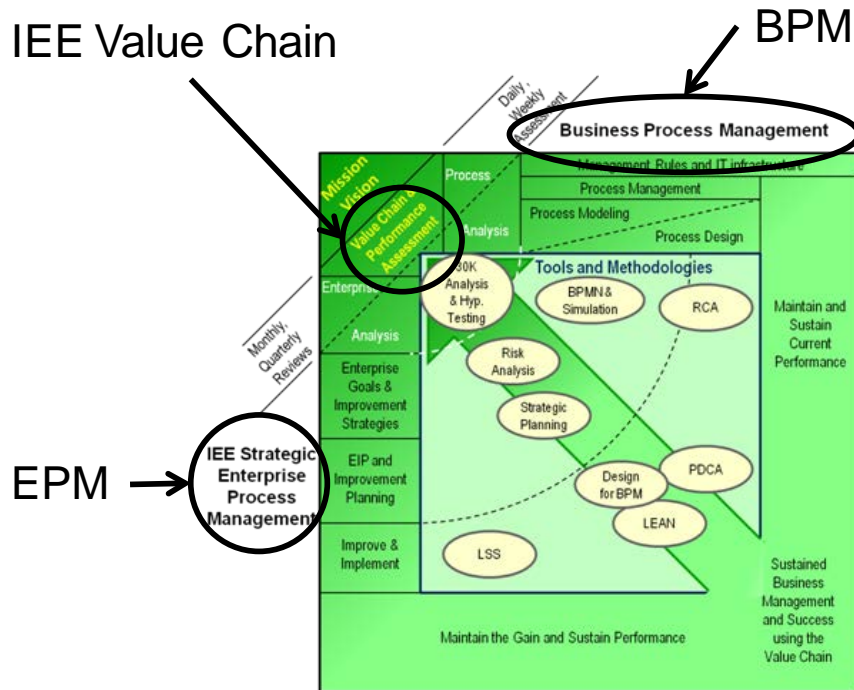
IEE Value Chain

BPM

Daily, Weekly Assessment

Business Process Management

Management Rules and IT infrastructure

Mission Vision

Process

Process Management

Process Modeling

Value Chain & Performance Assessment

Analysis

Process Design

Tools and Methodologies

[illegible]0K Analysis & Hyp. Testing

BPMN & Simulation

RCA

Enterprise

Analysis

Maintain and Sustain Current Performance

Monthly, Quarterly Reviews

Risk Analysis

Enterprise Goals & Improvement Strategies

Strategic Planning

EPM

IEE Strategic Enterprise Process Management

EIP and Improvement Planning

Design for BPM

PDCA

LEAN

Improve & Implement

LSS

Sustained Business Management and Success using the Value Chain

Maintain the Gain and Sustain Performance